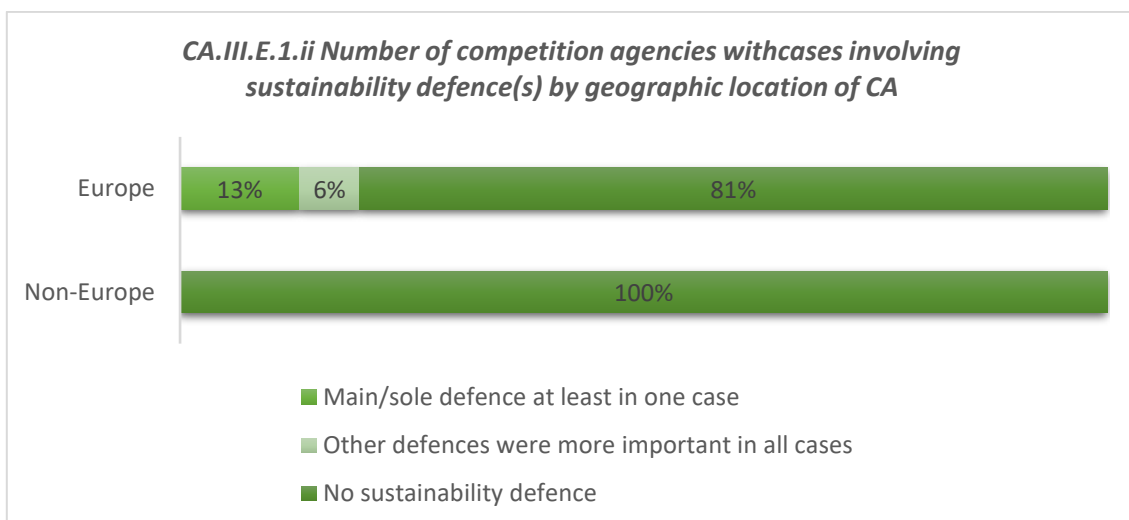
CA.III.E.1.ii Number of competition agencies withcases involving sustainability defence(s) by geographic location of CA

Europe

13%

6%

81%

Non-Europe

100%

Main/sole defence at least in one case

Other defences were more important in all cases

No sustainability defence